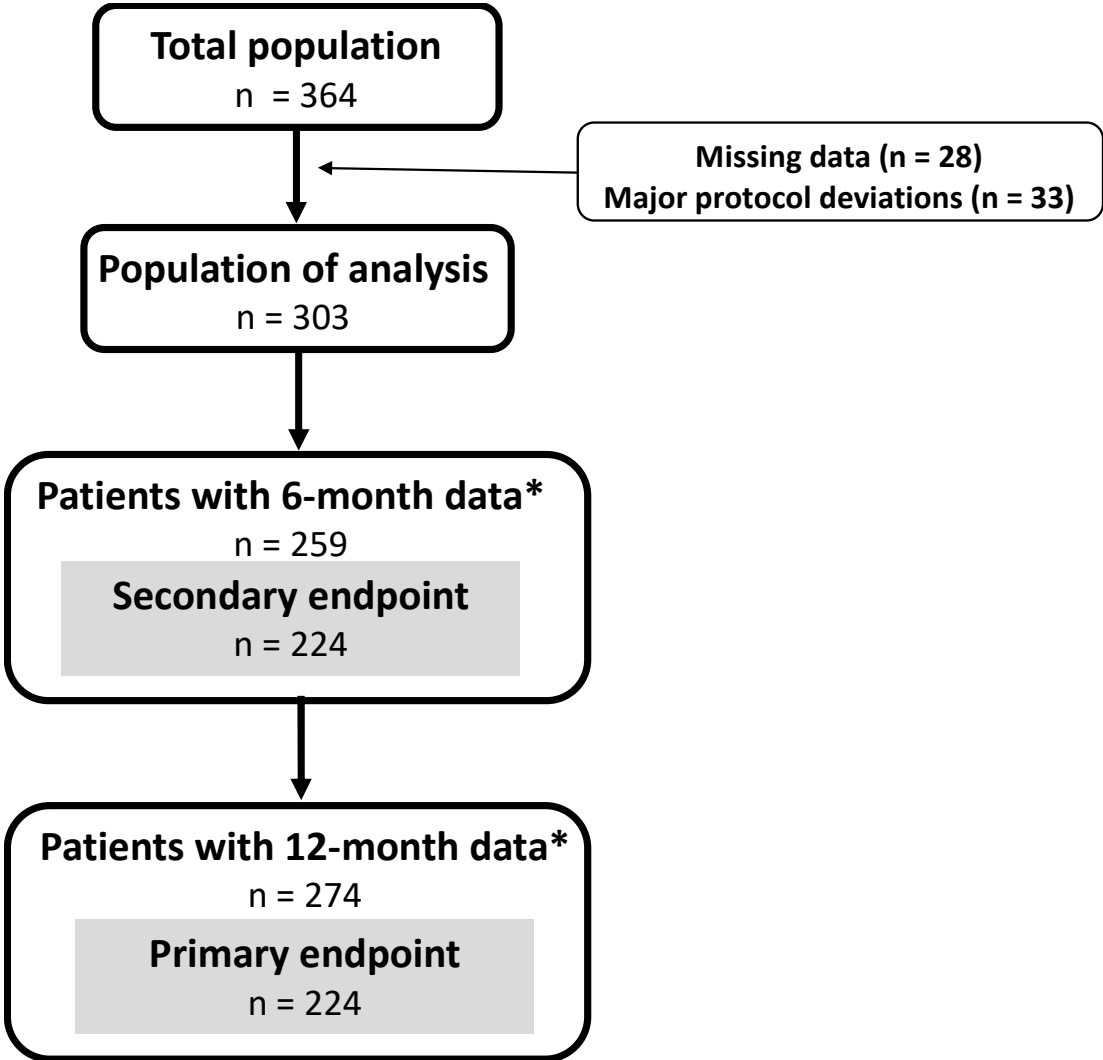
Total population
n = 364

Missing data (n = 28)
Major protocol deviations (n = 33)

Population of analysis
n = 303

Patients with 6-month data*
n = 259
Secondary endpoint
n = 224

Patients with 12-month data*
n = 274
Primary endpoint
n = 224